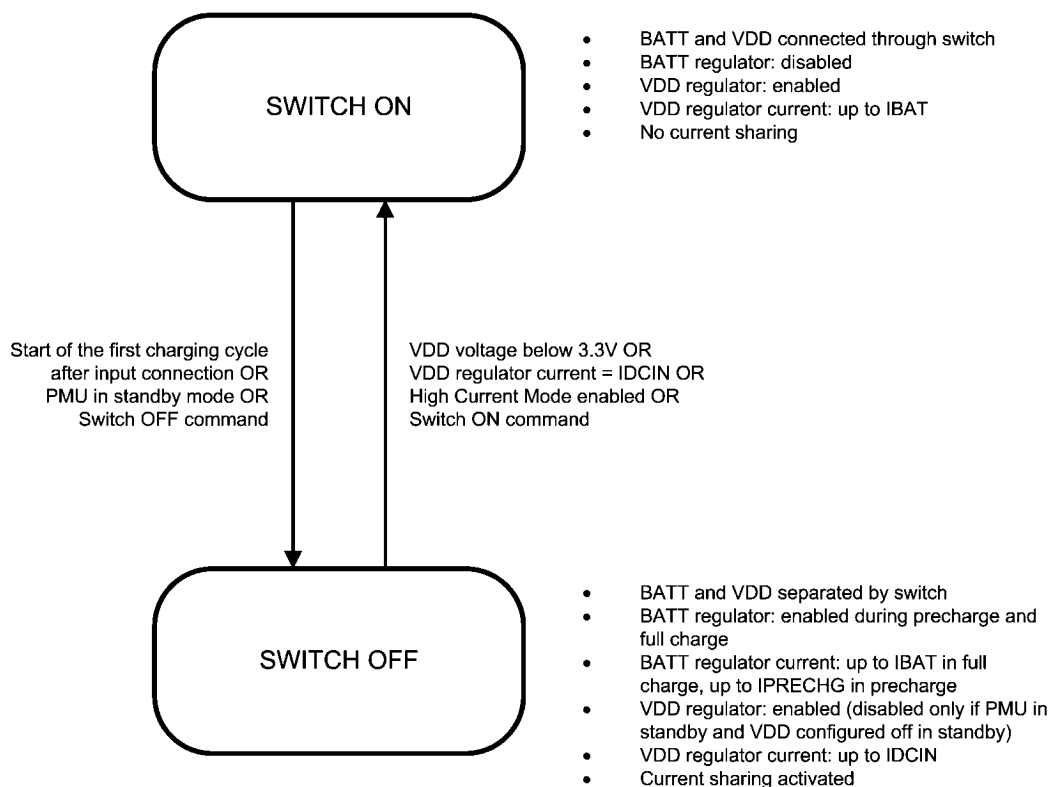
SWITCH ON

- BATT and VDD connected through switch
- BATT regulator: disabled
- VDD regulator: enabled
- VDD regulator current: up to IBAT
- No current sharing

Start of the first charging cycle after input connection OR PMU in standby mode OR Switch OFF command

VDD voltage below 3.3V OR VDD regulator current = IDCIN OR High Current Mode enabled OR Switch ON command

SWITCH OFF

- BATT and VDD separated by switch
- BATT regulator: enabled during precharge and full charge
- BATT regulator current: up to IBAT in full charge, up to IPRECHG in precharge
- VDD regulator: enabled (disabled only if PMU in standby and VDD configured off in standby)
- VDD regulator current: up to IDCIN
- Current sharing activated